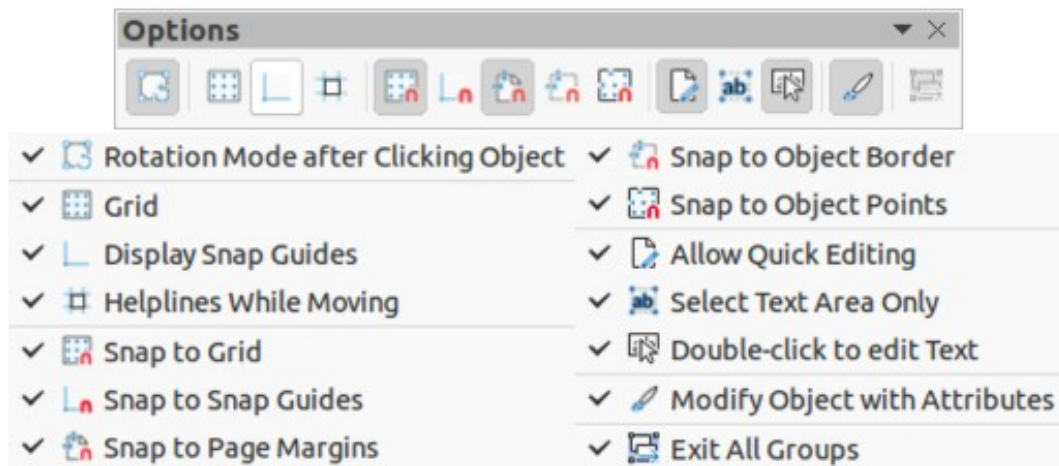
Options

✓ Rotation Mode after Clicking Object
✓ Grid
✓ Display Snap Guides
✓ Helplines While Moving
✓ Snap to Grid
✓ Snap to Snap Guides
✓ Snap to Page Margins

✓ Snap to Object Border
✓ Snap to Object Points
✓ Allow Quick Editing
✓ Select Text Area Only
✓ Double-click to edit Text
✓ Modify Object with Attributes
✓ Exit All Groups